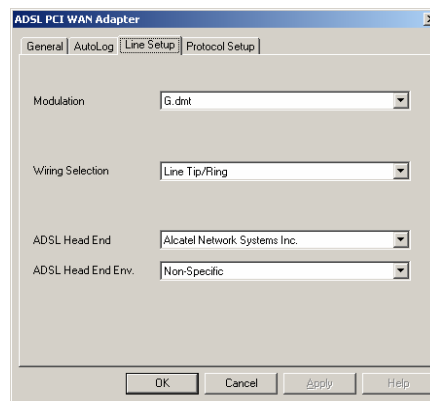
ADSL PCI WAN Adapter

General | AutoLog | Line Setup | Protocol Setup

Modulation G.dmt

Wiring Selection Line Tip/Ring

ADSL Head End Alcatel Network Systems Inc.

ADSL Head End Env. Non-Specific

OK Cancel Apply Help